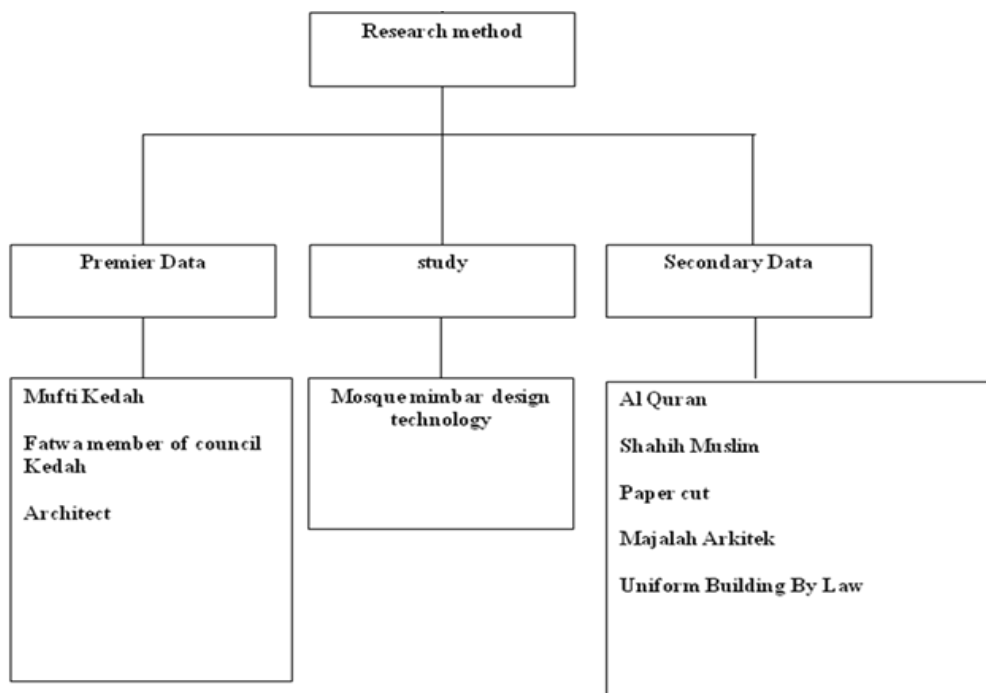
Research method

Premier Data

study

Secondary Data

Mufti Kedah

Fatwa member of council Kedah

Architect

Mosque mimbar design technology

Al Quran

Shahih Muslim

Paper cut

Majalah Arkitek

Uniform Building By Law